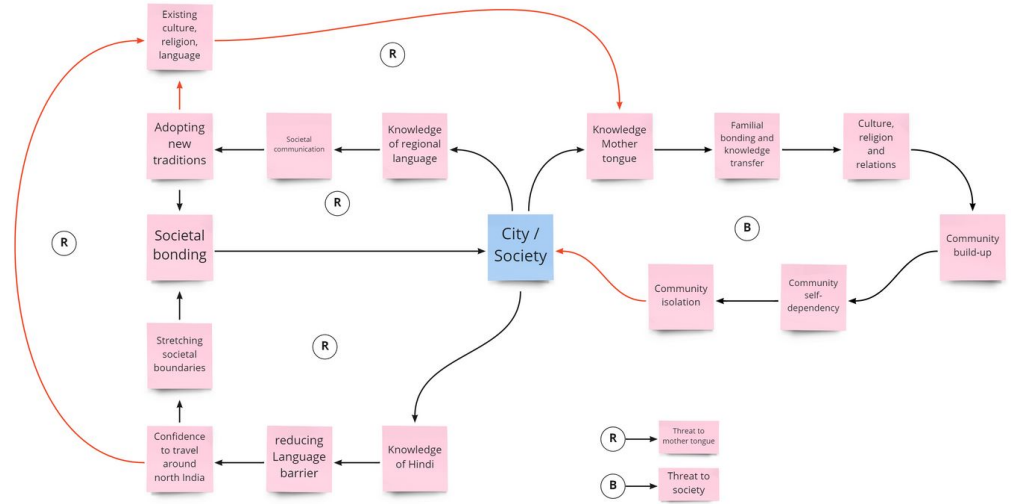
Existing culture, religion, language

R

Adopting new traditions

Societal communication

Knowledge of regional language

Knowledge Mother tongue

Familial bonding and knowledge transfer

Culture, religion and relations

R

R

Societal bonding

City / Society

B

Community build-up

Community isolation

Community self-dependency

Stretching societal boundaries

R

Confidence to travel around north India

reducing Language barrier

Knowledge of Hindi

R → Threat to mother tongue

B → Threat to society